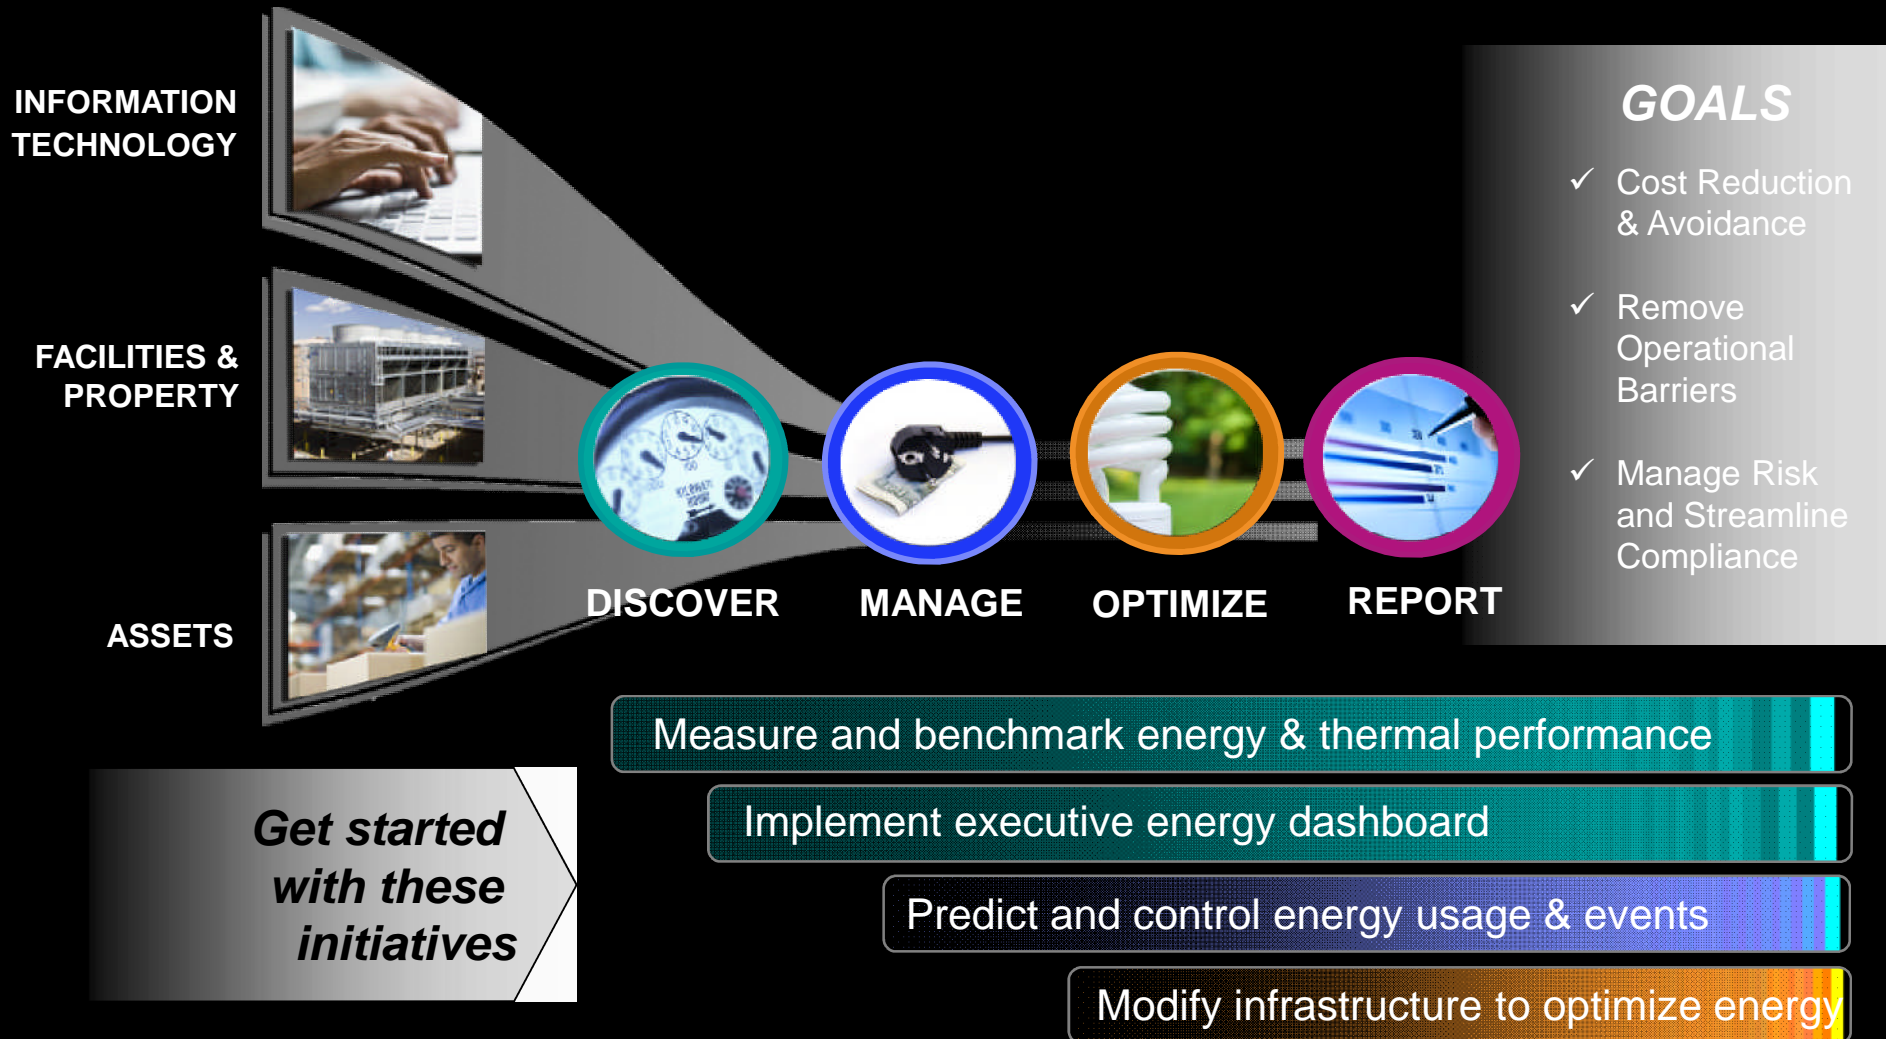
INFORMATION TECHNOLOGY

FACILITIES & PROPERTY

ASSETS

DISCOVER

MANAGE

OPTIMIZE

REPORT

GOALS

✓ Cost Reduction & Avoidance

✓ Remove Operational Barriers

✓ Manage Risk and Streamline Compliance

Get started with these initiatives

Measure and benchmark energy & thermal performance

Implement executive energy dashboard

Predict and control energy usage & events

Modify infrastructure to optimize energy